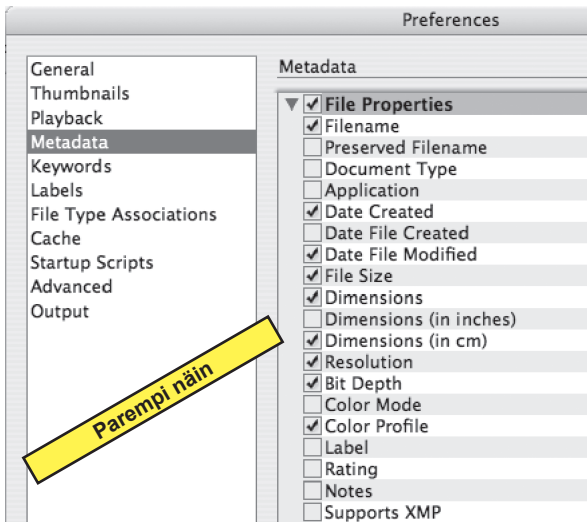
Preferences

General
Thumbnails
Playback
Metadata
Keywords
Labels
File Type Associations
Cache
Startup Scripts
Advanced
Output

Metadata

File Properties
Filename
Preserved Filename
Document Type
Application
Date Created
Date File Created
Date File Modified
File Size
Dimensions
Dimensions (in inches)
Dimensions (in cm)
Resolution
Bit Depth
Color Mode
Color Profile
Label
Rating
Notes
Supports XMP

Parempi näin